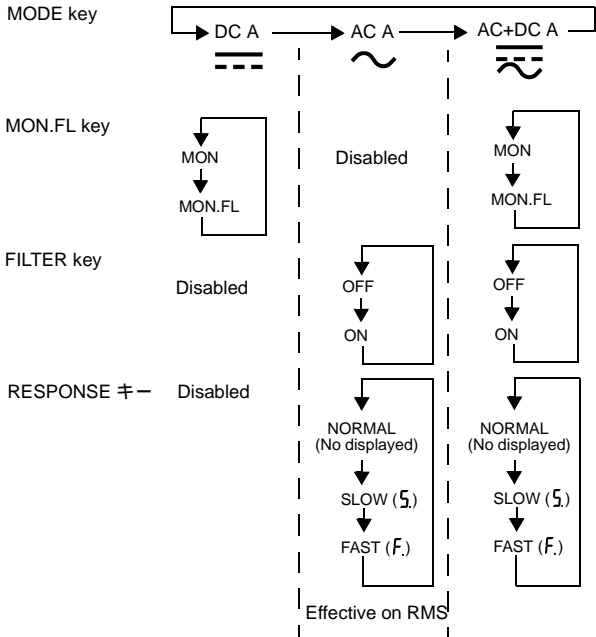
MODE key
DC A
AC A
AC+DC A

MON.FL key
MON
MON.FL
Disabled
MON
MON.FL

FILTER key
Disabled
OFF
ON
OFF
ON

RESPONSE キー
Disabled
NORMAL (No displayed)
SLOW (5.)
FAST (F.)
NORMAL (No displayed)
SLOW (5.)
FAST (F.)

Effective on RMS